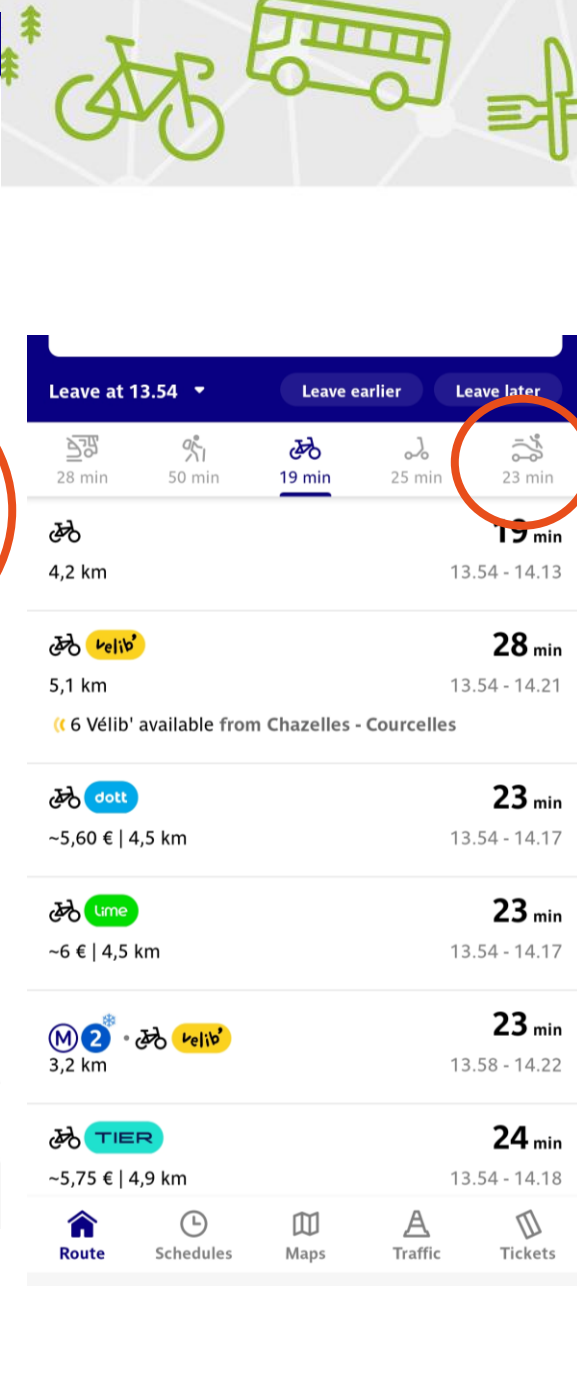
Leave at 13.54
Leave earlier
Leave later

28 min
50 min
19 min
25 min
23 min

19 min
4,2 km
13.54 - 14.13

vélib'
28 min
5,1 km
13.54 - 14.21
6 Vélib' available from Chazelles - Courcelles

dott
23 min
~5,60 € | 4,5 km
13.54 - 14.17

Lime
23 min
~6 € | 4,5 km
13.54 - 14.17

M 2 · vélib'
23 min
3,2 km
13.58 - 14.22

TIER
24 min
~5,75 € | 4,9 km
13.54 - 14.18

Route
Schedules
Maps
Traffic
Tickets